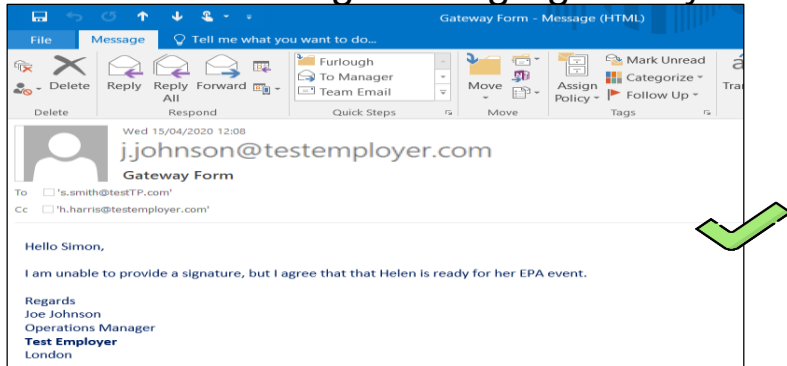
Gateway Form - Message (HTML)

File
Message
Tell me what you want to do...

Delete
Reply
Reply All
Forward
Furlough
To Manager
Team Email
Move
Assign Policy
Mark Unread
Categorize
Follow Up
Tra

Delete
Respond
Quick Steps
Move
Tags

Wed 15/04/2020 12:08
j.johnson@testemployer.com
Gateway Form
To 's.smith@testTP.com'
Cc 'h.harris@testemployer.com'

Hello Simon,

I am unable to provide a signature, but I agree that that Helen is ready for her EPA event.

Regards
Joe Johnson
Operations Manager
Test Employer
London